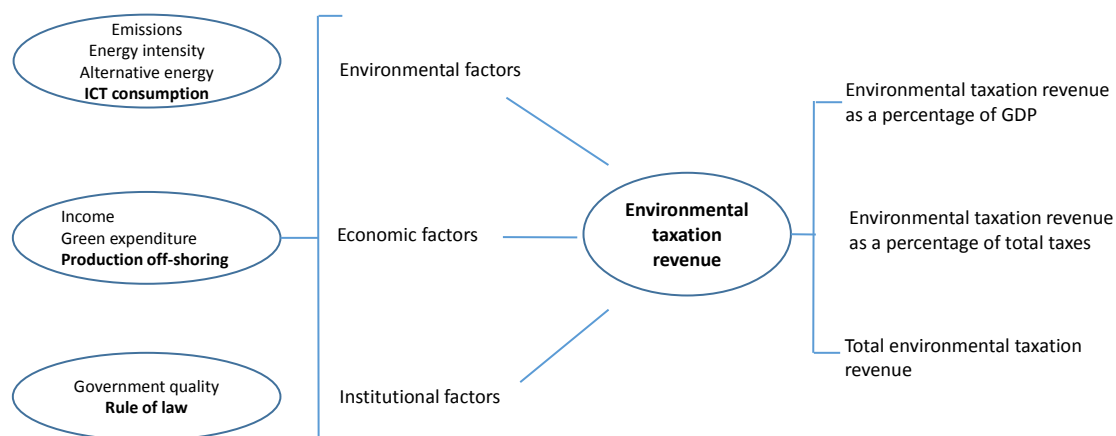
Emissions
Energy intensity
Alternative energy
**ICT consumption**

Income
Green expenditure
**Production off-shoring**

Government quality
**Rule of law**

Environmental factors

Economic factors

Institutional factors

**Environmental taxation revenue**

Environmental taxation revenue as a percentage of GDP

Environmental taxation revenue as a percentage of total taxes

Total environmental taxation revenue